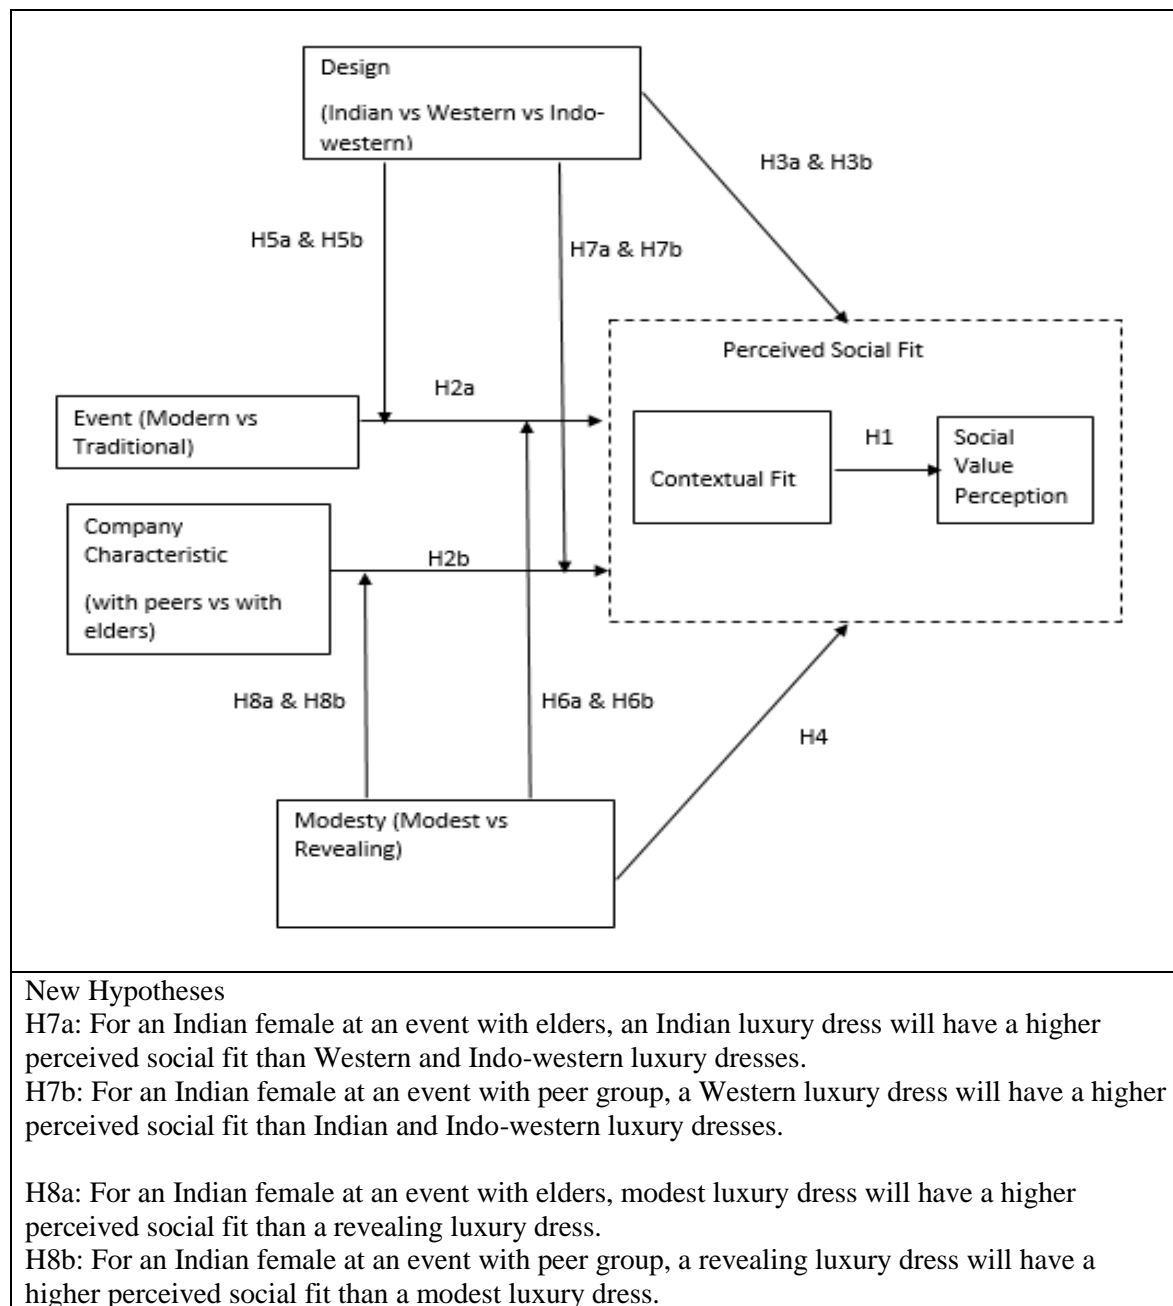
Design

(Indian vs Western vs Indo-western)

H3a & H3b

H5a & H5b

H7a & H7b

Perceived Social Fit

H2a

Event (Modern vs Traditional)

Contextual Fit

H1

Social Value Perception

Company Characteristic

(with peers vs with elders)

H2b

H8a & H8b

H6a & H6b

H4

Modesty (Modest vs Revealing)

New Hypotheses
H7a: For an Indian female at an event with elders, an Indian luxury dress will have a higher perceived social fit than Western and Indo-western luxury dresses.
H7b: For an Indian female at an event with peer group, a Western luxury dress will have a higher perceived social fit than Indian and Indo-western luxury dresses.

H8a: For an Indian female at an event with elders, modest luxury dress will have a higher perceived social fit than a revealing luxury dress.
H8b: For an Indian female at an event with peer group, a revealing luxury dress will have a higher perceived social fit than a modest luxury dress.